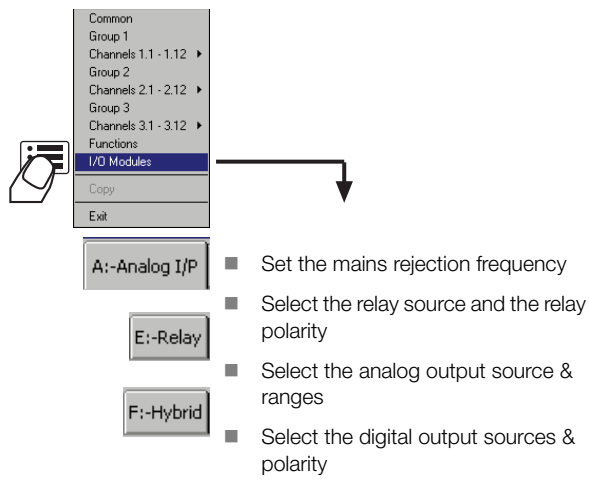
Common
Group 1
Channels 1.1 - 1.12 ▸
Group 2
Channels 2.1 - 2.12 ▸
Group 3
Channels 3.1 - 3.12 ▸
Functions
I/O Modules
Copy
Exit

A:-Analog I/P

E:-Relay

F:-Hybrid

Set the mains rejection frequency

Select the relay source and the relay polarity

Select the analog output source & ranges

Select the digital output sources & polarity